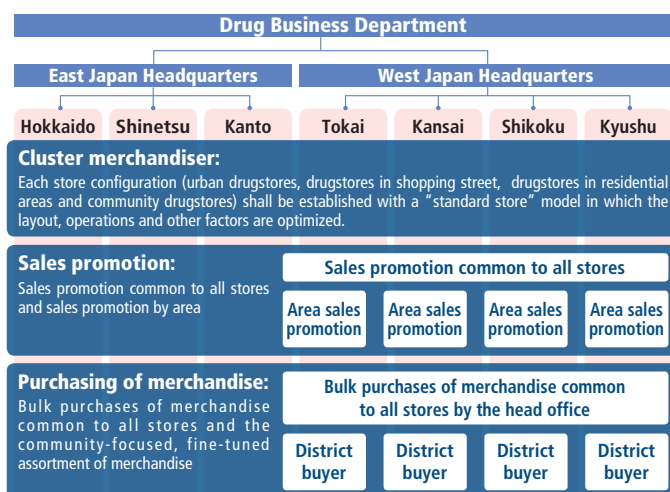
Drug Business Department

East Japan Headquarters

West Japan Headquarters

Hokkaido

Shinetsu

Kanto

Tokai

Kansai

Shikoku

Kyushu

Cluster merchandiser:

Each store configuration (urban drugstores, drugstores in shopping street, drugstores in residential areas and community drugstores) shall be established with a "standard store" model in which the layout, operations and other factors are optimized.

Sales promotion:

Sales promotion common to all stores and sales promotion by area

Sales promotion common to all stores

Area sales promotion

Area sales promotion

Area sales promotion

Area sales promotion

Purchasing of merchandise:

Bulk purchases of merchandise common to all stores and the community-focused, fine-tuned assortment of merchandise

Bulk purchases of merchandise common to all stores by the head office

District buyer

District buyer

District buyer

District buyer